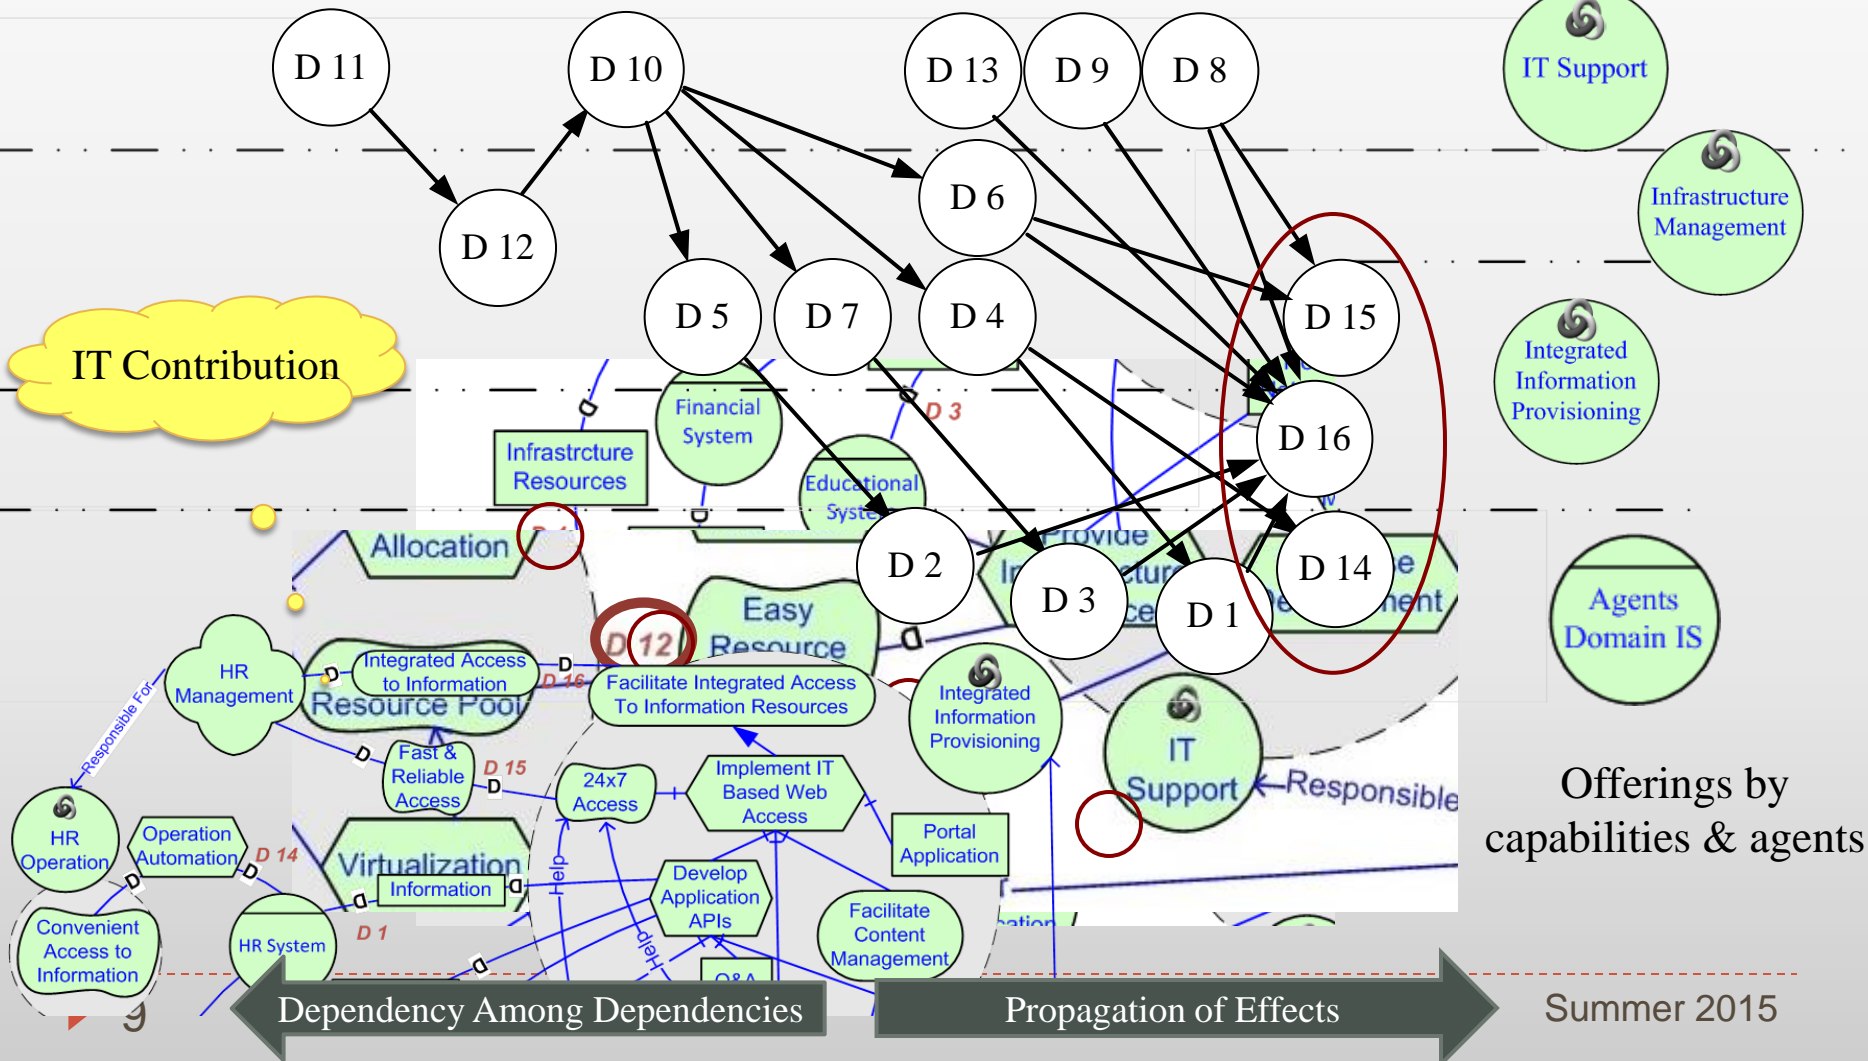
D 11
D 10
D 13
D 9
D 8
IT Support
D 12
D 6
Infrastructure Management
D 5
D 7
D 4
D 15
Integrated Information Provisioning
IT Contribution
Financial System
D 3
Infrastrcture Resources
D 16
Educational System
Allocation
D 2
Provide
D 14
D 3
D 1
Easy Resource
D 12
Agents Domain IS
HR Management
Integrated Access to Information
D 16
Resource Pool
Facilitate Integrated Access To Information Resources
Integrated Information Provisioning
IT Support
Responsible
Responsible For
Fast & Reliable Access
D 15
24x7 Access
Implement IT Based Web Access
Offerings by capabilities & agents
HR Operation
Operation Automation
D 14
Virtualization
Portal Application
Information
Help
Develop Application APIs
Convenient Access to Information
HR System
D 1
Help
Facilitate Content Management
Q&A
9
Dependency Among Dependencies
Propagation of Effects
Summer 2015